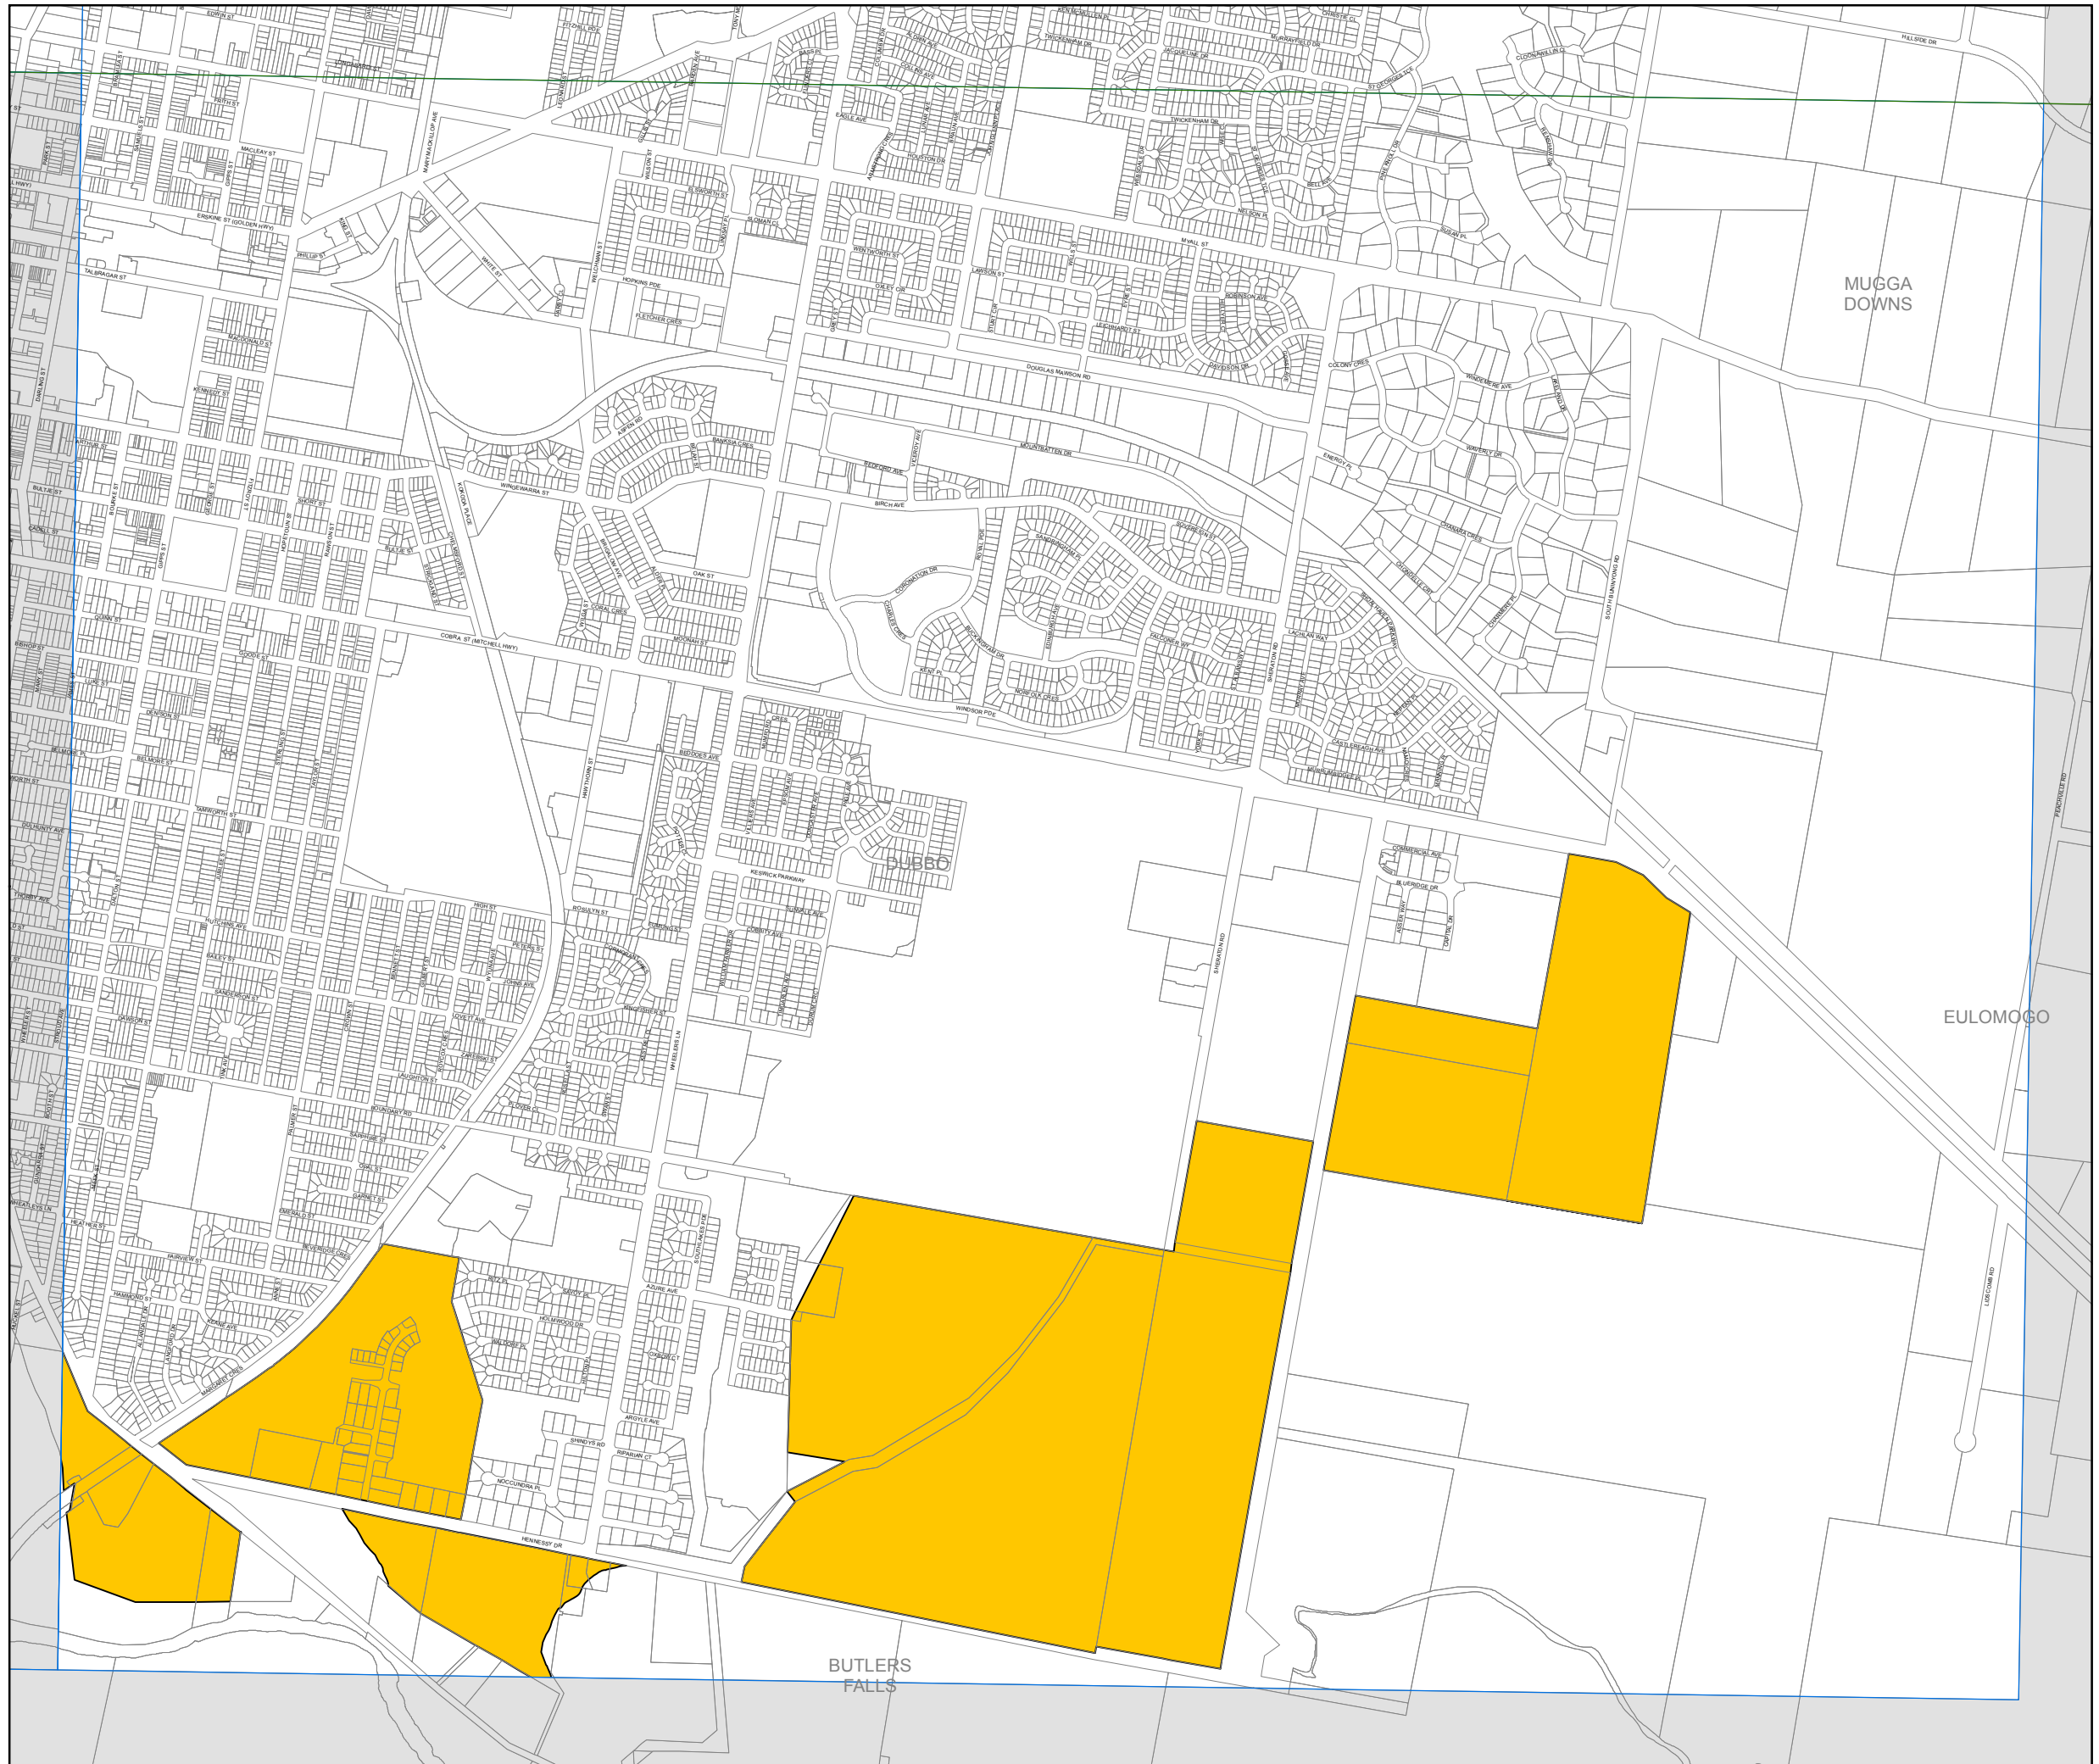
MUGGA DOWNS

DUBBO

EULOMOGO

BUTLERS FALLS

COBRA ST (MITCHELL HWY)

DOUGLAS MAWSON RD

MOUNTBATTEN DR

HENNESSY DR

SHERATON RD

WHEELERS LN

KESTRICK PARKWAY

WINDSOR PDE

BIRCH AVE

ERSKINE ST (GOLDEN HWY)

TALBRAGAR ST

MYALL ST

SOUTH RUNNYMEDE RD

BOUNDARY RD

HIGH ST

COMMERCIAL AVE

BLUERIDGE DR

HILLSIDE DR

PEACHVILLE RD

LOSCOMBE RD